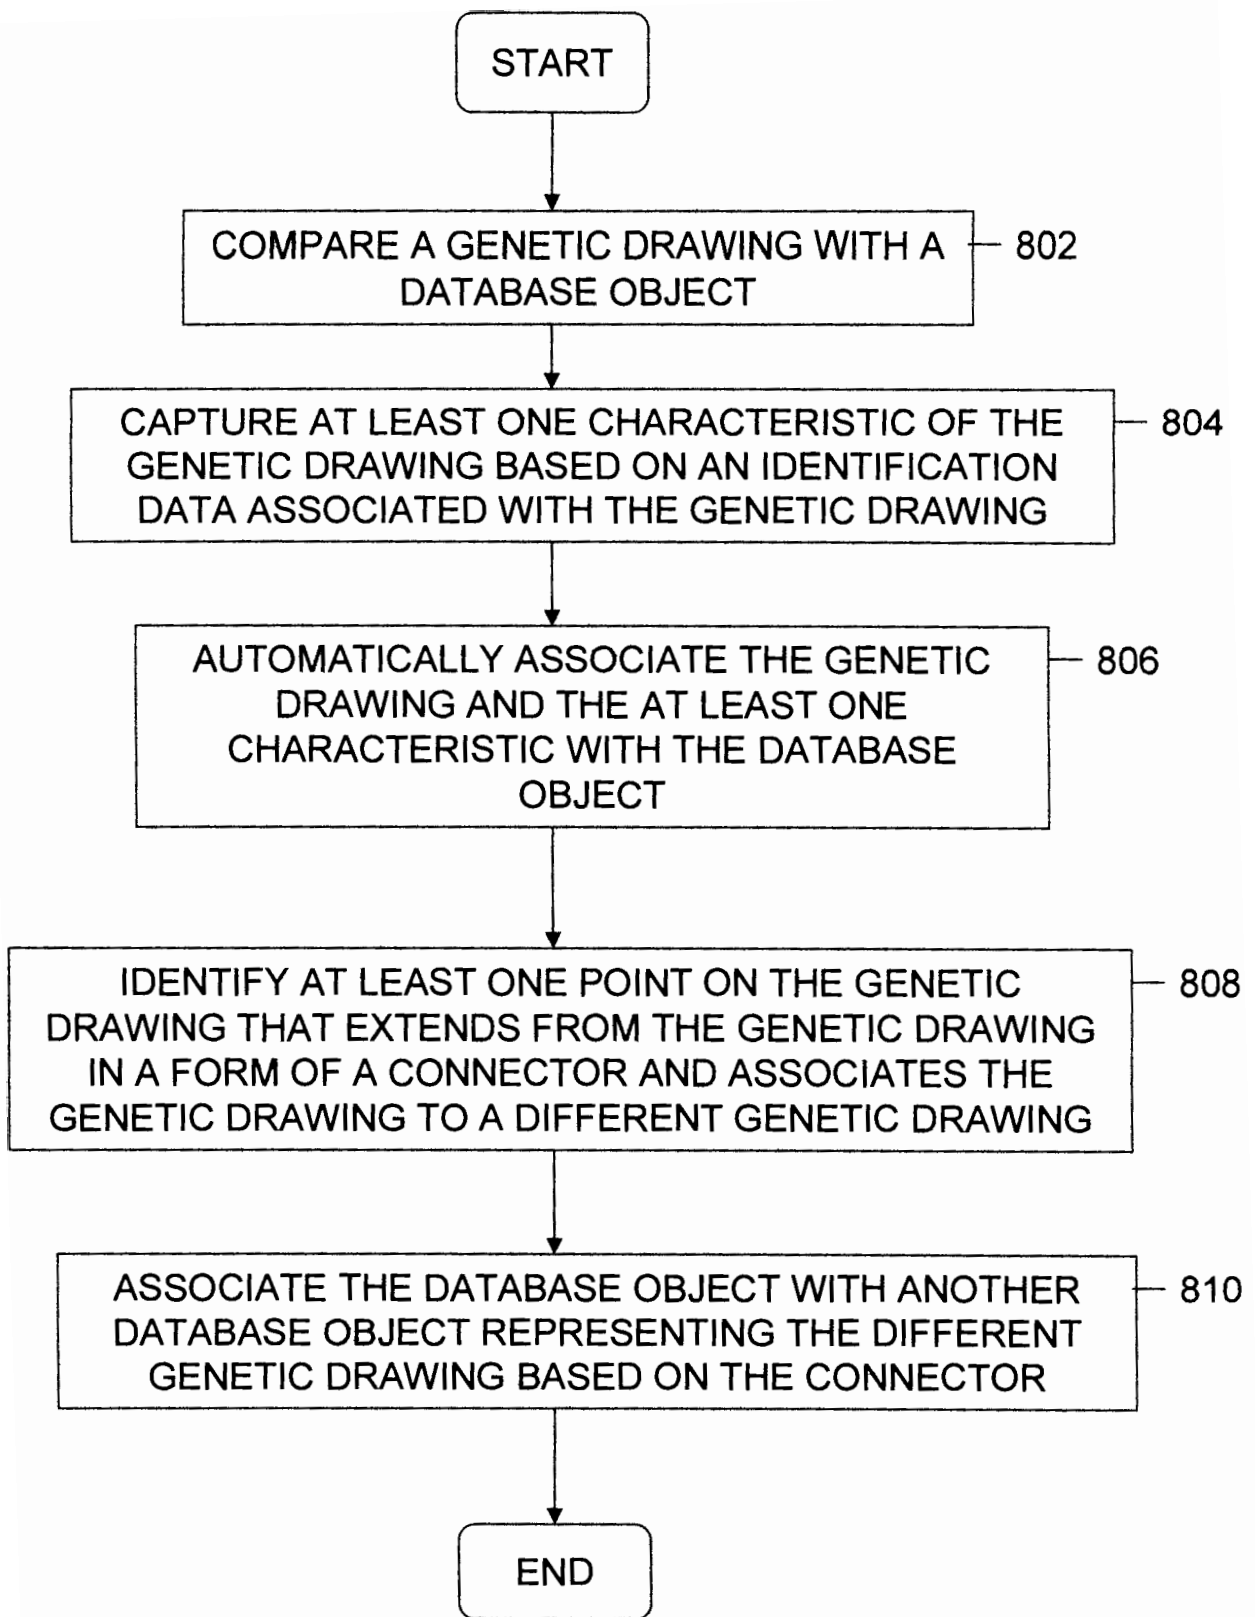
START

COMPARE A GENETIC DRAWING WITH A DATABASE OBJECT

802

CAPTURE AT LEAST ONE CHARACTERISTIC OF THE GENETIC DRAWING BASED ON AN IDENTIFICATION DATA ASSOCIATED WITH THE GENETIC DRAWING

804

AUTOMATICALLY ASSOCIATE THE GENETIC DRAWING AND THE AT LEAST ONE CHARACTERISTIC WITH THE DATABASE OBJECT

806

IDENTIFY AT LEAST ONE POINT ON THE GENETIC DRAWING THAT EXTENDS FROM THE GENETIC DRAWING IN A FORM OF A CONNECTOR AND ASSOCIATES THE GENETIC DRAWING TO A DIFFERENT GENETIC DRAWING

808

ASSOCIATE THE DATABASE OBJECT WITH ANOTHER DATABASE OBJECT REPRESENTING THE DIFFERENT GENETIC DRAWING BASED ON THE CONNECTOR

810

END